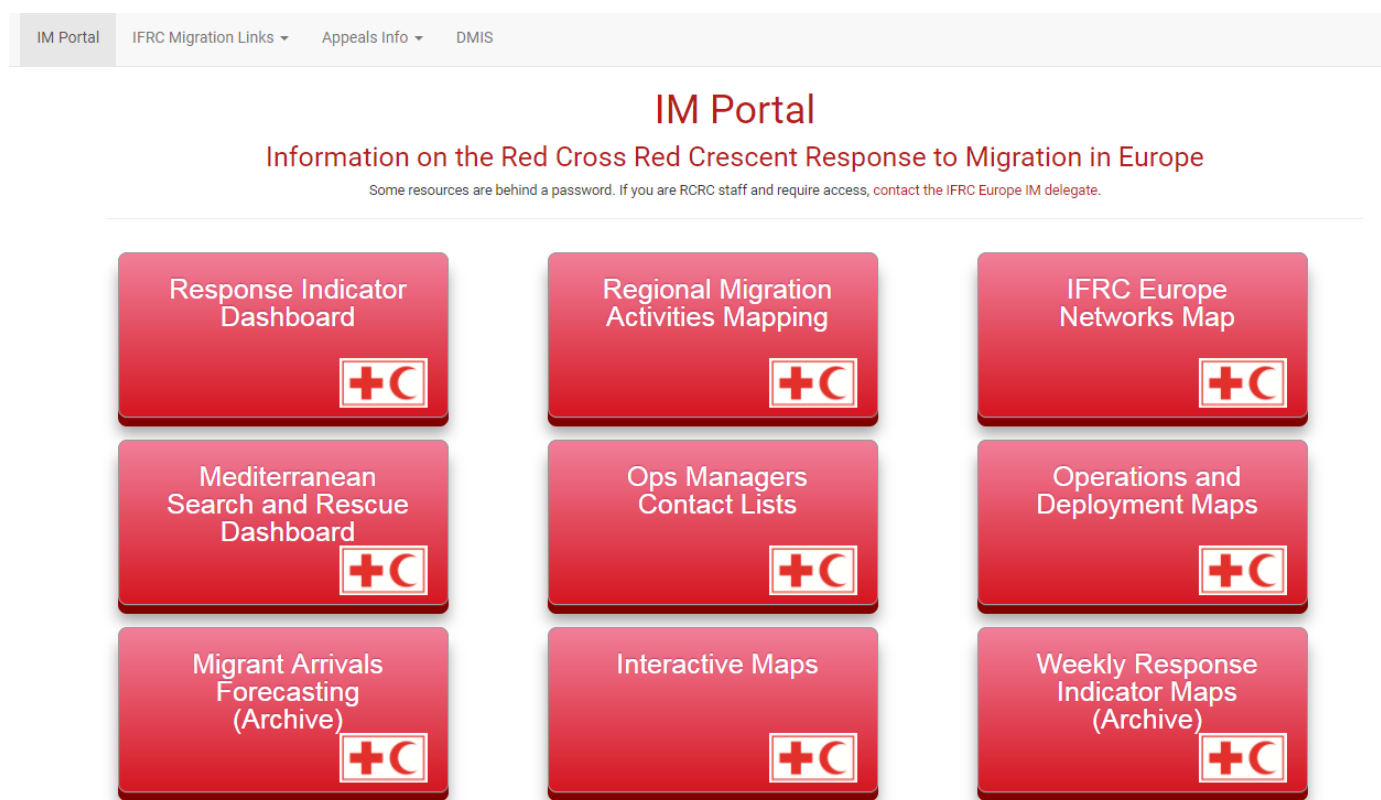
IM Portal IFRC Migration Links ▾ Appeals Info ▾ DMIS

IM Portal

Information on the Red Cross Red Crescent Response to Migration in Europe

Some resources are behind a password. If you are RCRC staff and require access, contact the IFRC Europe IM delegate.

Response Indicator Dashboard

Regional Migration Activities Mapping

IFRC Europe Networks Map

Mediterranean Search and Rescue Dashboard

Ops Managers Contact Lists

Operations and Deployment Maps

Migrant Arrivals Forecasting (Archive)

Interactive Maps

Weekly Response Indicator Maps (Archive)